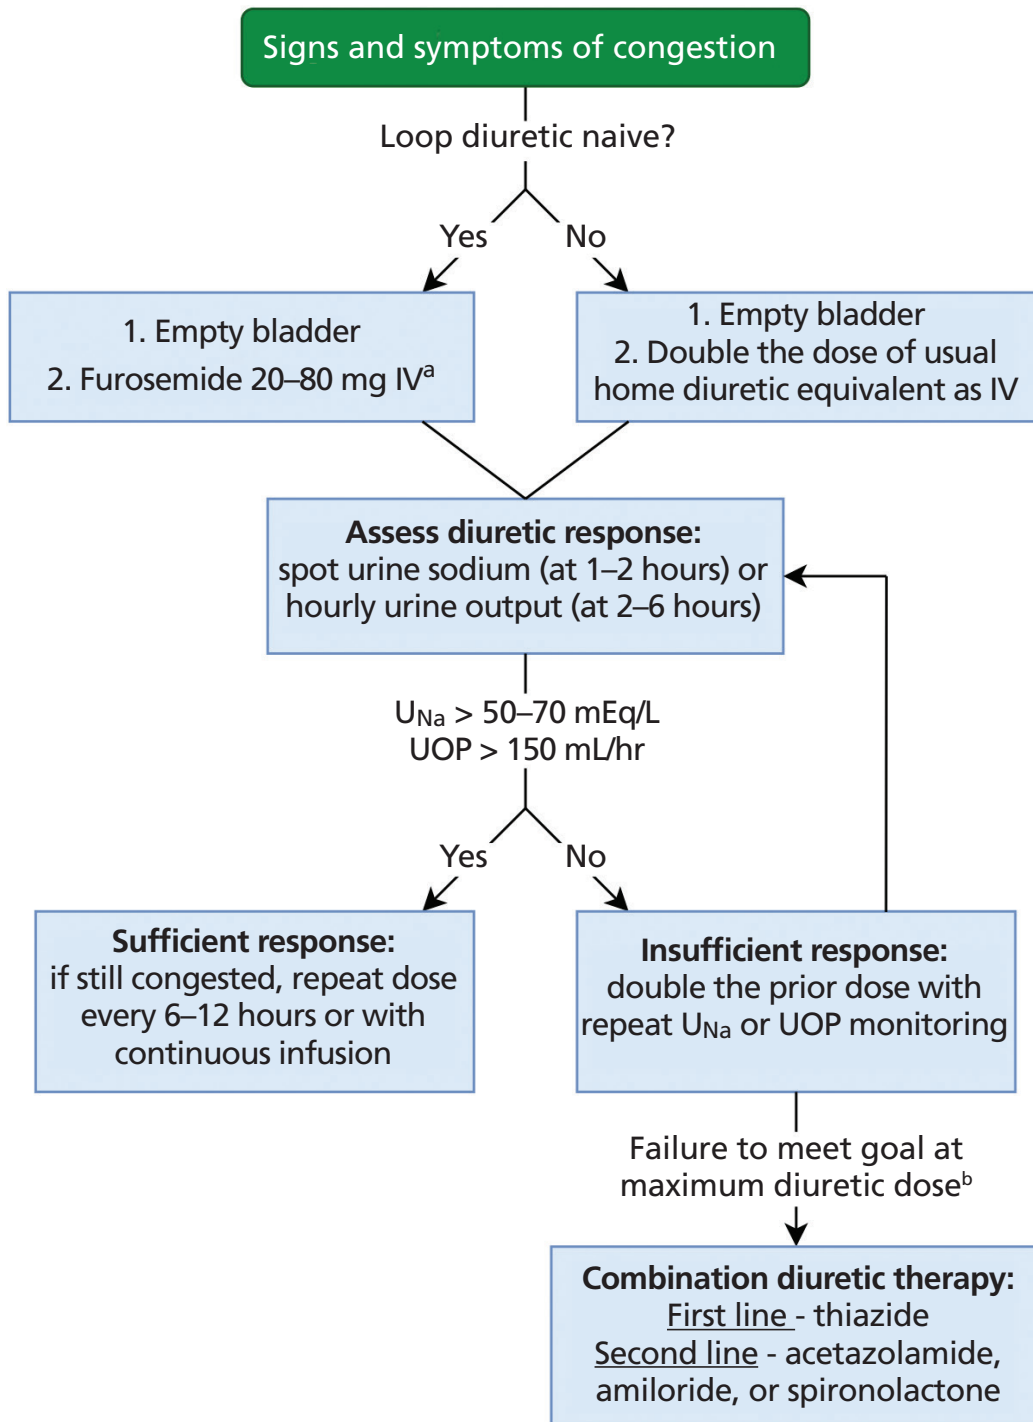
Signs and symptoms of congestion

Loop diuretic naive?

Yes

No

1. Empty bladder
2. Furosemide 20–80 mg IV$^a$

1. Empty bladder
2. Double the dose of usual home diuretic equivalent as IV

**Assess diuretic response:**
spot urine sodium (at 1–2 hours) or hourly urine output (at 2–6 hours)

$U_{Na}$ > 50–70 mEq/L
UOP > 150 mL/hr

Yes

No

**Sufficient response:**
if still congested, repeat dose every 6–12 hours or with continuous infusion

**Insufficient response:**
double the prior dose with repeat $U_{Na}$ or UOP monitoring

Failure to meet goal at maximum diuretic dose$^b$

**Combination diuretic therapy:**
First line - thiazide
Second line - acetazolamide, amiloride, or spironolactone